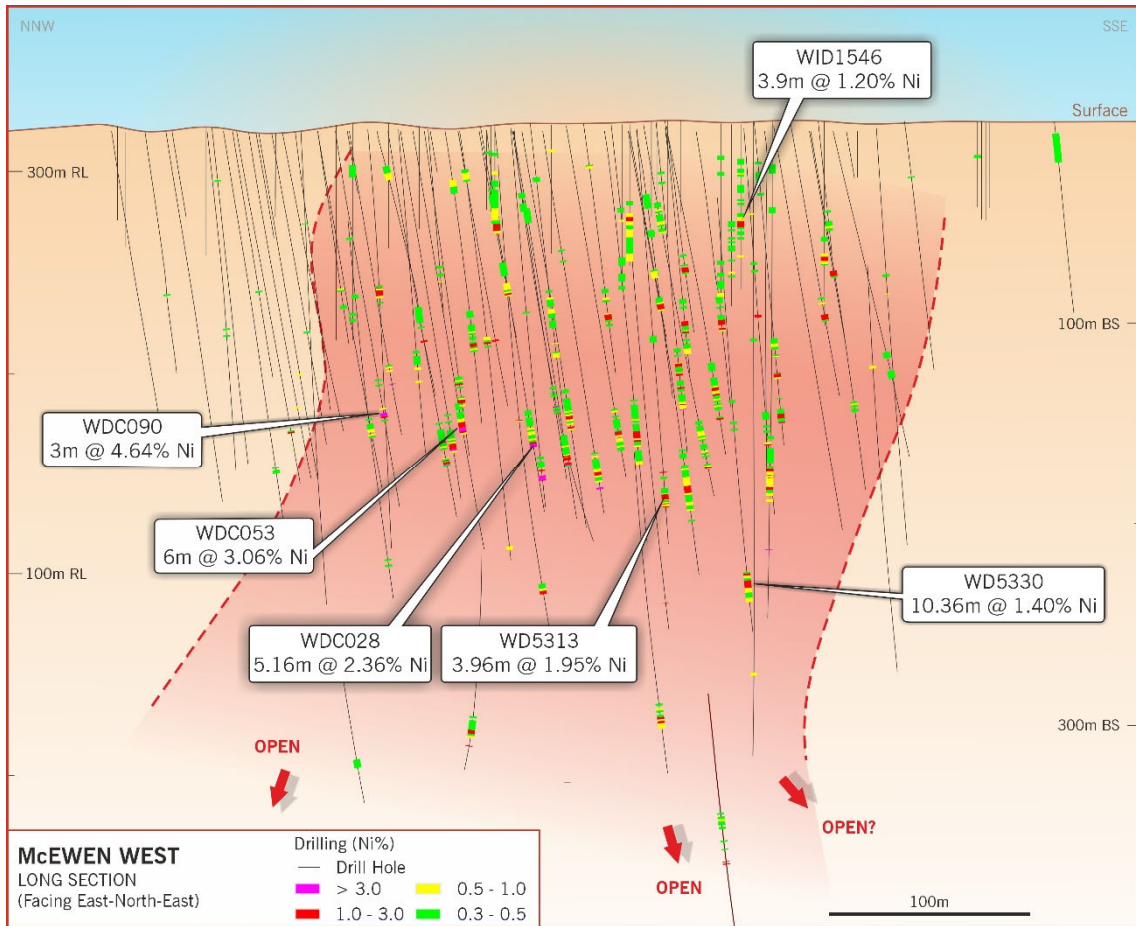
NNW

SSE

WID1546
3.9m @ 1.20% Ni

Surface

300m RL

100m BS

WDC090
3m @ 4.64% Ni

WDC053
6m @ 3.06% Ni

100m RL

WD5330
10.36m @ 1.40% Ni

WDC028
5.16m @ 2.36% Ni

WD5313
3.96m @ 1.95% Ni

300m BS

OPEN

OPEN?

OPEN

McEWEN WEST
LONG SECTION
(Facing East-North-East)

Drilling (Ni%)
Drill Hole
> 3.0
1.0 - 3.0
0.5 - 1.0
0.3 - 0.5

100m